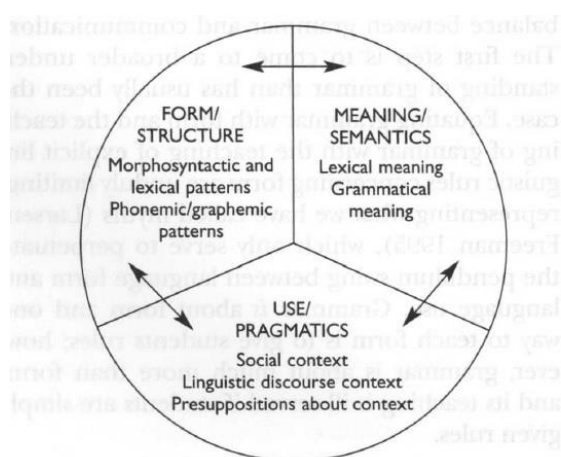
balance between grammar and communication. The first step is to come to a broader understanding of grammar than has usually been the case. Equating grammar with form and the teaching of grammar with the teaching of explicit linguistic rules concerning form is unduly limiting, representing what we have called myths (Larsen-Freeman, 1995), which only serve to perpetuate the pendulum swing between language form and language use. Grammar is about form and one way to teach form is to give students rules; however, grammar is about much more than form and its teaching is ill-served if students are simply given rules.

FORM/ STRUCTURE
Morphosyntactic and lexical patterns
Phonemic/graphemic patterns

MEANING/ SEMANTICS
Lexical meaning
Grammatical meaning

USE/ PRAGMATICS
Social context
Linguistic discourse context
Presuppositions about context